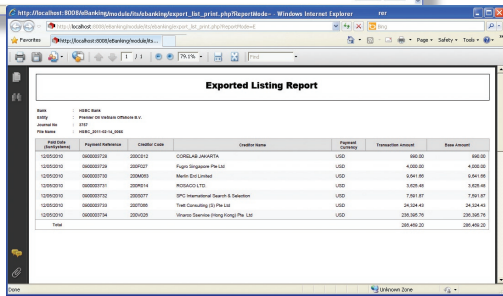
http://localhost:8008/elbanking/module/its/ebanking/export_list_print.php?ReportMode= - Windows Internet Explorer

http://localhost:8008/elbanking/module/its/ebanking/export_list_print.php?ReportMode=

Bing

Favorites

http://localhost:8008/elbanking/module/its...

Page ▾ Safety ▾ Tools ▾

1 / 1

79.1%

Find

Exported Listing Report

Bank : HSBC Bank
Entity : Premier Oil Vietnam Offshore B.V.
Journal No : 3737
File Name : HSBC_2011-02-14_0065

| Paid Date (dd/mm/yyyy) | Payment Reference | Creditor Code | Creditor Name | Payment Currency | Transaction Amount | Base Amount |
|---|---|---|---|---|---|---|
| 12/05/2010 | 0900003728 | 200C012 | CORELAB JAKARTA | USD | 690.00 | 690.00 |
| 12/05/2010 | 0900003729 | 200F027 | Fugro Singapore Pte Ltd | USD | 4,000.00 | 4,000.00 |
| 12/05/2010 | 0900003730 | 200M063 | Merlin End Limited | USD | 9,641.66 | 9,641.66 |
| 12/05/2010 | 0900003731 | 200R014 | ROSACO LTD. | USD | 3,625.46 | 3,625.46 |
| 12/05/2010 | 0900003732 | 200S077 | SPC International Search & Selection | USD | 7,591.67 | 7,591.67 |
| 12/05/2010 | 0900003733 | 200T066 | Trell Consulting (S) Pte Ltd | USD | 24,324.43 | 24,324.43 |
| 12/05/2010 | 0900003734 | 200V029 | Vinaros Seaview (Hong Kong) Pte. Ltd | USD | 236,595.78 | 236,595.78 |
| | Total | | | | 286,469.20 | 286,469.20 |

Done

Unknown Zone